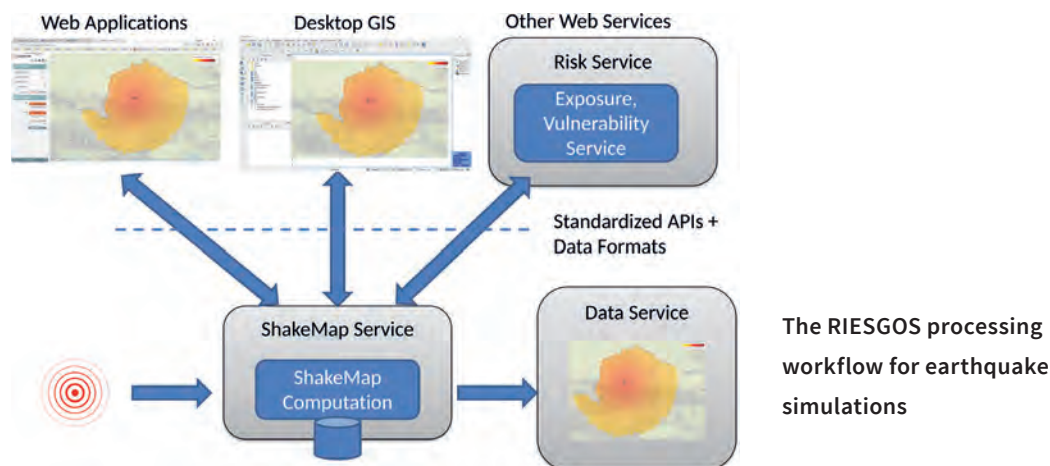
Web Applications

Desktop GIS

Other Web Services

Risk Service

Exposure, Vulnerability Service

Standardized APIs + Data Formats

ShakeMap Service

ShakeMap Computation

Data Service

The RIESGOS processing workflow for earthquake simulations